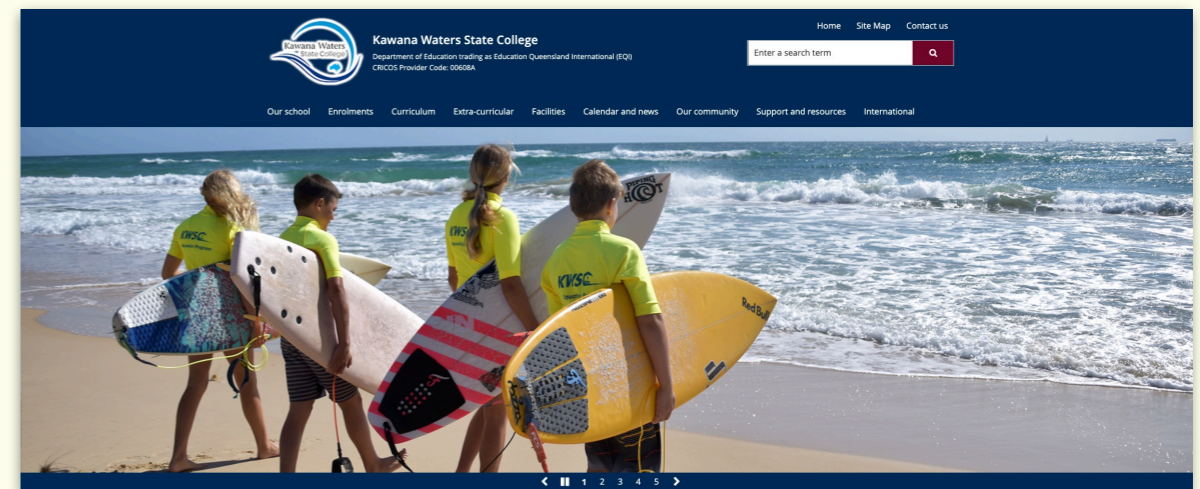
Kawana Waters State College

Kawana Waters State College
Department of Education trading as Education Queensland International (EQI)
CRICOS Provider Code: 00608A

Home Site Map Contact us

Enter a search term

Our school Enrolments Curriculum Extra-curricular Facilities Calendar and news Our community Support and resources International

KWSC

KWSC

Red Bull

1 2 3 4 5